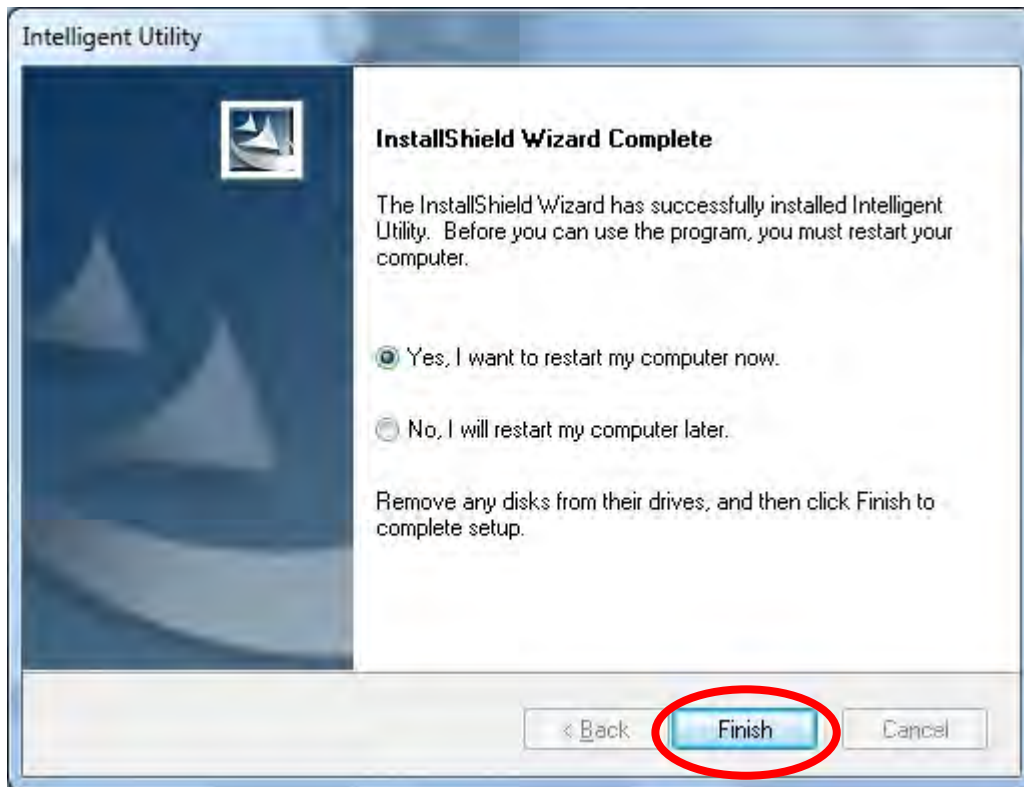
Intelligent Utility

InstallShield Wizard Complete

The InstallShield Wizard has successfully installed Intelligent Utility. Before you can use the program, you must restart your computer.

Yes, I want to restart my computer now.

No, I will restart my computer later.

Remove any disks from their drives, and then click Finish to complete setup.

< Back Finish Cancel